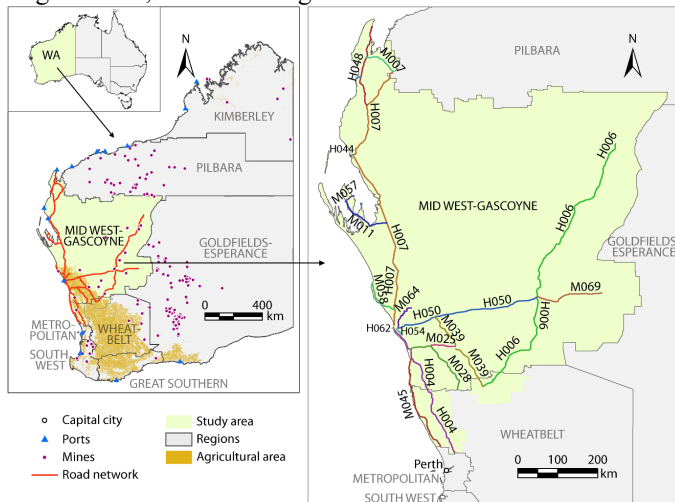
WA

N

KIMBERLEY

PILBARA

MID WEST-GASCOYNE

GOLDFIELDS-ESPERANCE

0 400 km

METROPOLITAN

WHEATBELT

SOUTH WEST

GREAT SOUTHERN

Capital city
Ports
Mines
Road network
Study area
Regions
Agricultural area

PILBARA

N

H048
M007
H007
H044
H006
H006
M057
MID WEST-GASCOYNE
M011
H007
H006
GOLDFIELDS-ESPERANCE
M018
H007
M064
M069
H050
H050
H062
H054
M039
H006
M025
M039
H006
M028
H004
M045
H004
WHEATBELT
0 100 200 km
Perth
METROPOLITAN
SOUTH WEST